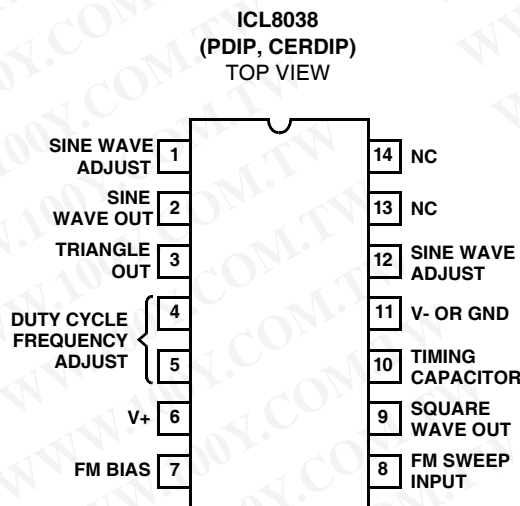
ICL8038
(PDIP, CERDIP)
TOP VIEW

SINE WAVE ADJUST 1
SINE WAVE OUT 2
TRIANGLE OUT 3
DUTY CYCLE FREQUENCY ADJUST 4
5
V+ 6
FM BIAS 7

14 NC
13 NC
12 SINE WAVE ADJUST
11 V- OR GND
10 TIMING CAPACITOR
9 SQUARE WAVE OUT
8 FM SWEEP INPUT

WWW.100Y.COM.TW